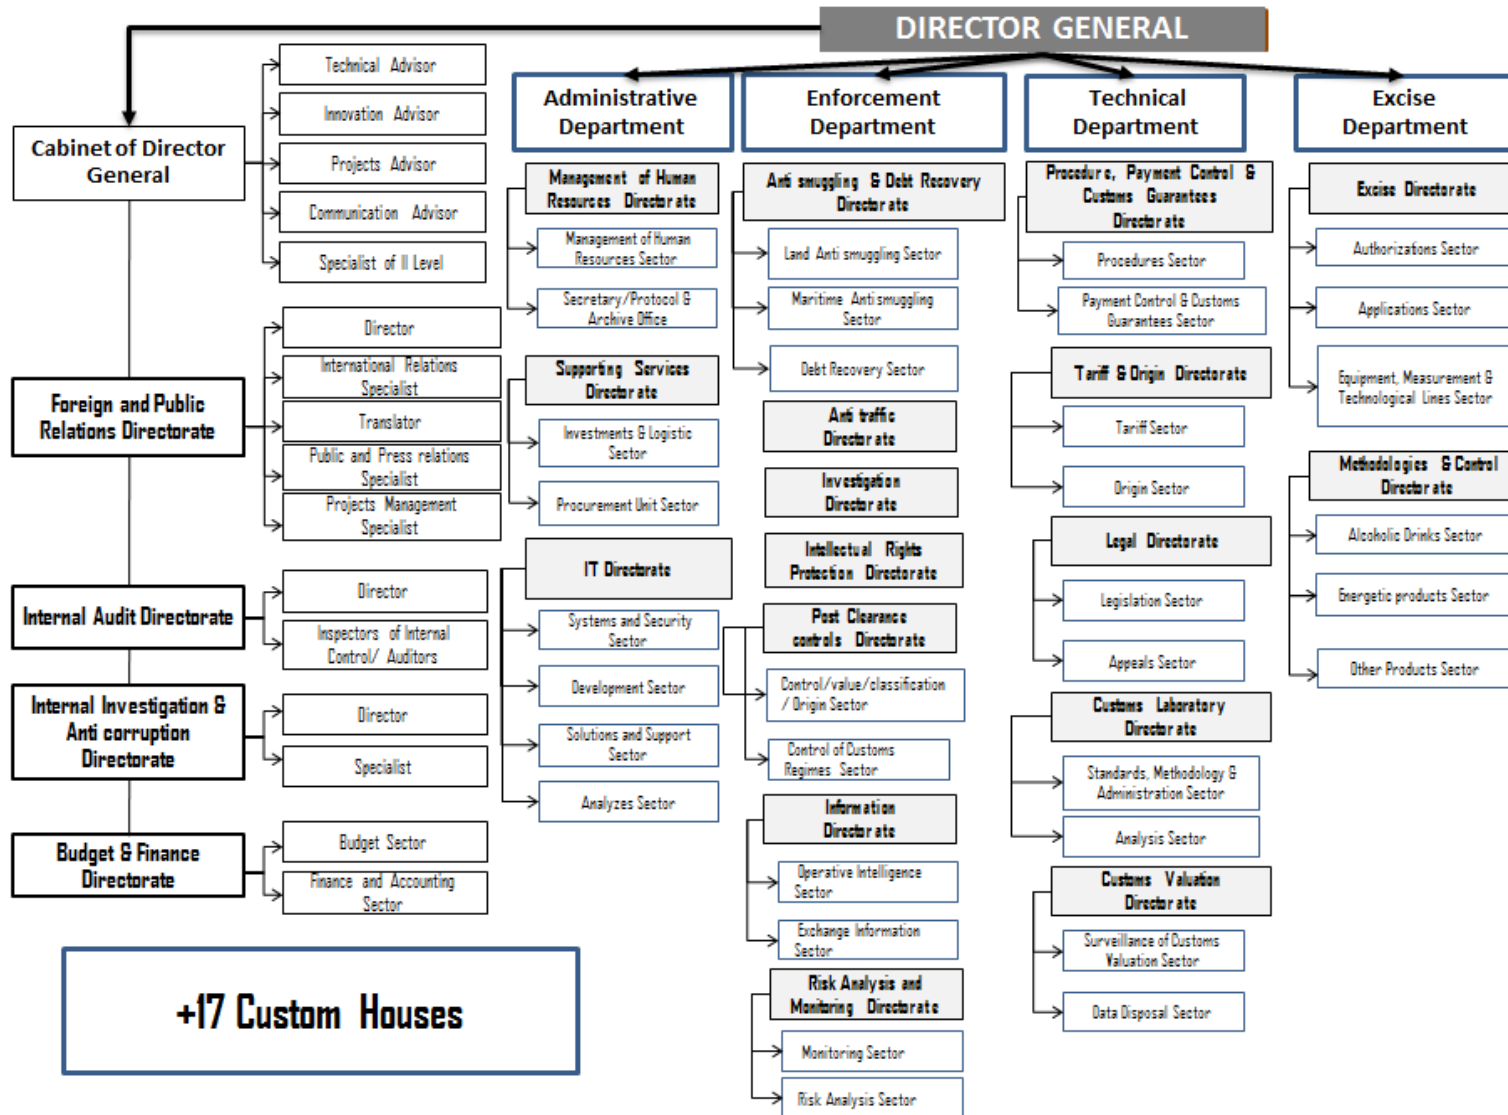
DIRECTOR GENERAL

Cabinet of Director General

Technical Advisor

Innovation Advisor

Projects Advisor

Communication Advisor

Specialist of II Level

Foreign and Public Relations Directorate

Director

International Relations Specialist

Translator

Public and Press relations Specialist

Projects Management Specialist

Internal Audit Directorate

Director

Inspectors of Internal Control/ Auditors

Internal Investigation & Anti corruption Directorate

Director

Specialist

Budget & Finance Directorate

Budget Sector

Finance and Accounting Sector

+17 Custom Houses

Administrative Department

Management of Human Resources Directorate

Management of Human Resources Sector

Secretary/Protocol & Archive Office

Supporting Services Directorate

Investments & Logistic Sector

Procurement Unit Sector

IT Directorate

Systems and Security Sector

Development Sector

Solutions and Support Sector

Analyzes Sector

Enforcement Department

Anti smuggling & Debt Recovery Directorate

Land Anti smuggling Sector

Maritime Anti smuggling Sector

Debt Recovery Sector

Anti traffic Directorate

Investigation Directorate

Intellectual Rights Protection Directorate

Post Clearance controls Directorate

Control/value/classification / Origin Sector

Control of Customs Regimes Sector

Information Directorate

Operative Intelligence Sector

Exchange Information Sector

Risk Analysis and Monitoring Directorate

Monitoring Sector

Risk Analysis Sector

Technical Department

Procedure, Payment Control & Customs Guarantees Directorate

Procedures Sector

Payment Control & Customs Guarantees Sector

Tariff & Origin Directorate

Tariff Sector

Origin Sector

Legal Directorate

Legislation Sector

Appeals Sector

Customs Laboratory Directorate

Standards, Methodology & Administration Sector

Analysis Sector

Customs Valuation Directorate

Surveillance of Customs Valuation Sector

Data Disposal Sector

Excise Department

Excise Directorate

Authorizations Sector

Applications Sector

Equipment, Measurement & Technological Lines Sector

Methodologies & Control Directorate

Alcoholic Drinks Sector

Energetic products Sector

Other Products Sector